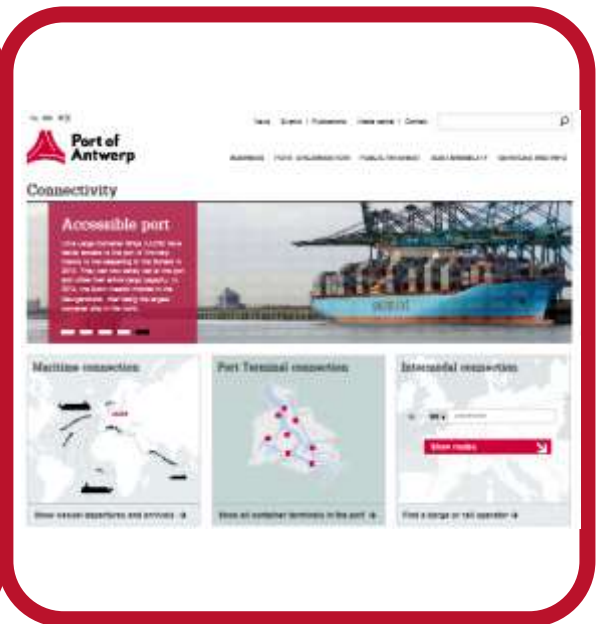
Port of Antwerp

Connectivity

Accessible port

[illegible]

Maritime connection

Port Terminal connection

Intermodal connection

Show routes

Show vessel departures and arrivals

Show all container terminals in the port

Find a barge or rail operator